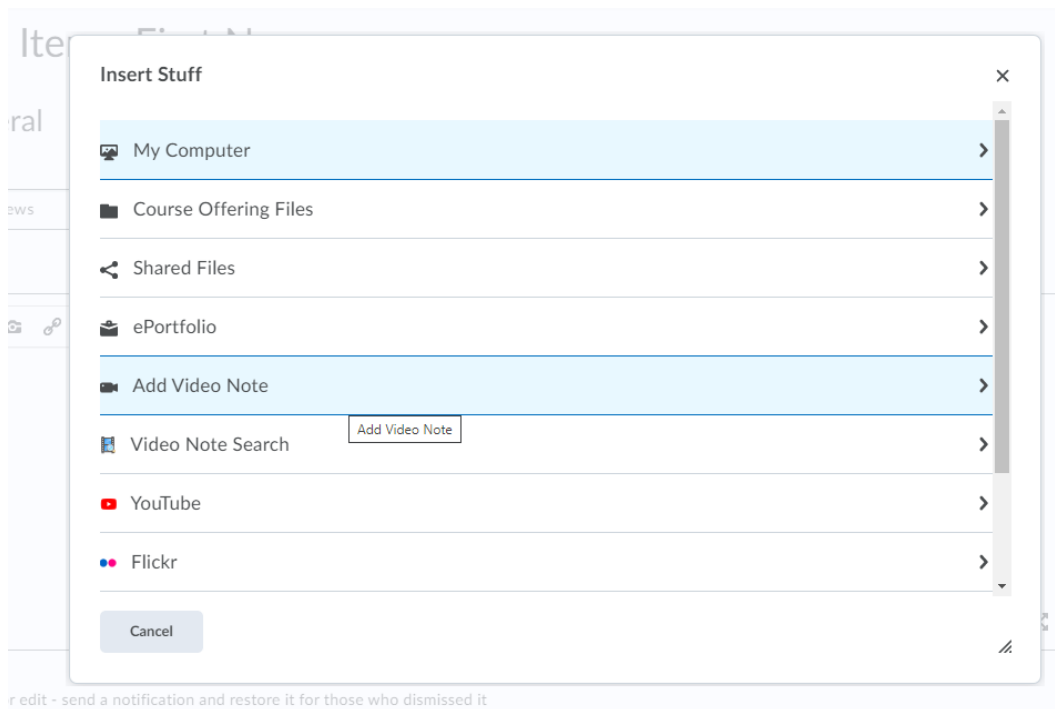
Ite

ral

ews

Insert Stuff

×

My Computer

Course Offering Files

Shared Files

ePortfolio

Add Video Note

Add Video Note

Video Note Search

YouTube

Flickr

Cancel

r edit - send a notification and restore it for those who dismissed it